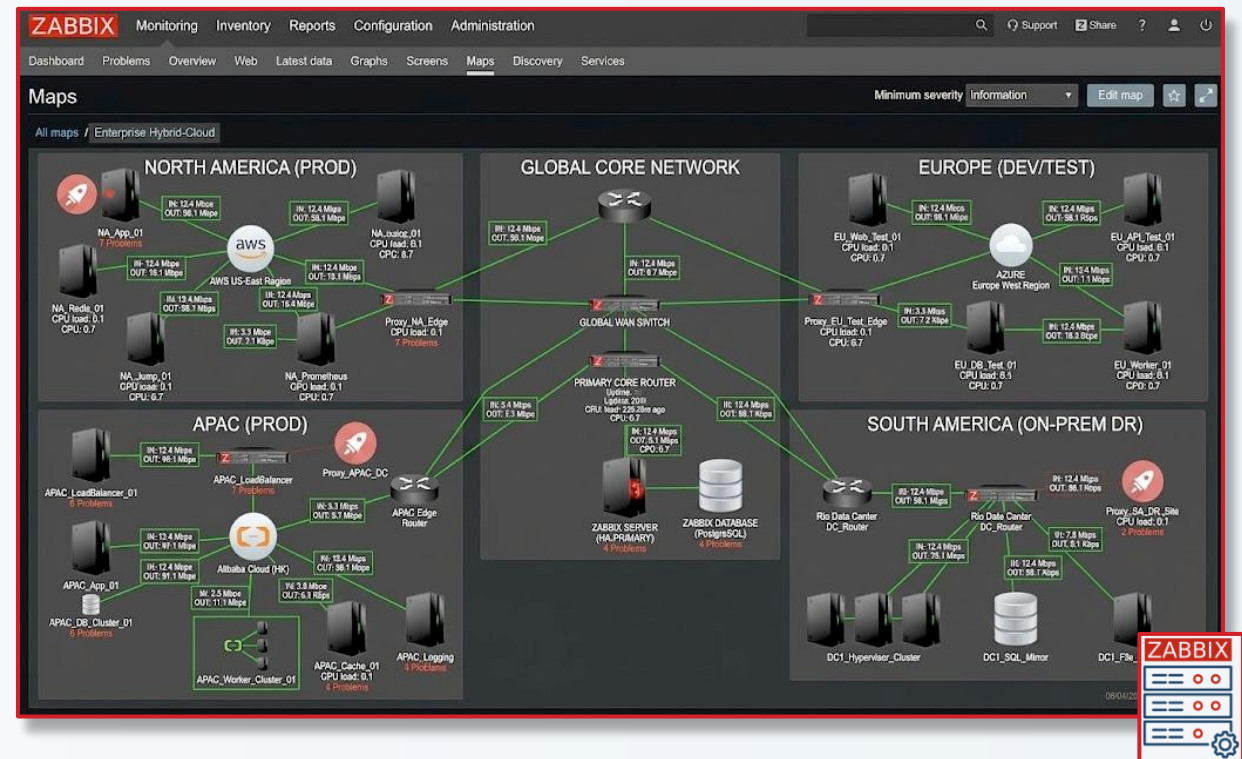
ZABBIX Monitoring Inventory Reports Configuration Administration Support Share ?

Dashboard Problems Overview Web Latest data Graphs Screens Maps Discovery Services

Maps

Minimum severity Information Edit map

All maps / Enterprise Hybrid-Cloud

NORTH AMERICA (PROD)

IN: 12.4 Mbps OUT: 98.1 Mbps

NA_App_01
7 Problems

IN: 12.4 Mbps OUT: 58.1 Mbps

NA_.tuiog_01
CPU load: 0.1
CPC: 0.7

aws
AWS US-East Region

IN: 12.4 Mbps OUT: 16.1 Mbps

IN: 12.4 Mbps OUT: 18.1 Mbps

NA_Redis_01
CPU load: 0.1
CPU: 0.7

IN: 13.4 Mbps OUT: 98.1 Mbps

IN: 12.4 Mbps OUT: 16.4 Mbps

Proxy_NA_Edge
CPU load: 0.1
7 Problems

IN: 3.3 Mbps OUT: 7.1 Kbps

NA_Jump_01
CPU load: 0.1
CPU: 0.7

NA_Prometheus
CPU load: 0.1
CPU: 0.7

GLOBAL CORE NETWORK

IN: 12.4 Mbps OUT: 98.1 Mbps

IN: 12.4 Mbps OUT: 6.7 Mbps

GLOBAL WAN SWITCH

PRIMARY CORE ROUTER
Uptime
Uptime: 20th
CRU load: 225.20m ago
CPU: 0.7

IN: 5.4 Mbps OUT: 5.3 Mbps

IN: 12.4 Mbps OUT: 98.1 Kbps

IN: 12.4 Mbps OUT: 5.1 Mbps CPU: 6.7

ZABBIX SERVER (HA PRIMARY)
4 Problems

ZABBIX DATABASE (PostgreSQL)
4 Problems

EUROPE (DEV/TEST)

IN: 12.4 Mbps OUT: 98.1 Mbps

IN: 12.4 Mbps OUT: 58.1 Rbps

EU_Web_Test_01
CPU load: 0.1
CPU: 0.7

EU_API_Test_01
CPU load: 0.1
CPU: 0.7

AZURE
Europe West Region

IN: 15.4 Mbps OUT: 1.1 Mbps

Proxy_EU_Test_Edge
CPU load: 0.1
CPU: 6.7

IN: 3.3 Mbps OUT: 7.2 Kbps

IN: 12.4 Mbps OUT: 18.3 Bcps

EU_DB_Test_01
CPU load: 6.5
CPU: 0.7

EU_Worker_01
CPU load: 0.1
CPU: 0.7

APAC (PROD)

IN: 12.4 Mbps OUT: 98.1 Mbps

APAC_LoadBalancer_01
6 Problems

Proxy_APAC_LoadBalancer
7 Problems

Proxy_APAC_DC

IN: 3.3 Mbps OUT: 5.7 Mbps

APAC Edge Router

IN: 12.4 Mbps OUT: 97.1 Mbps

IN: 12.4 Mbps OUT: 91.1 Mbps

APAC_App_01

APAC_DB_Cluster_01
6 Problems

Alibaba Cloud (HK)

IN: 12.4 Mbps OUT: 98.1 Mbps

IN: 2.5 Mbps OUT: 11.1 Mbps

IN: 3.8 Mbps OUT: 6.3 Kbps

APAC_Worker_Cluster_01

APAC_Cache_01
GPU load: 0.1
4 Problems

APAC_Logging
4 Problems

SOUTH AMERICA (ON-PREM DR)

IN: 12.4 Mbps OUT: 98.1 Kbps

Proxy_SA_DR_Site
CPU load: 0.1
2 Problems

IN: 12.4 Mbps OUT: 59.1 Mbps

Rio Data Center DC_Router

Rio Data Center DC_Router

IN: 12.4 Mbps OUT: 75.1 Mbps

IN: 7.8 Mbps OUT: 6.1 Kbps

IN: 12.4 Mbps OUT: 98.1 Kbps

DC1_Hypervisor_Cluster

DC1_SQL_Mirror

DC1_File_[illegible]

08/04/2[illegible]

ZABBIX